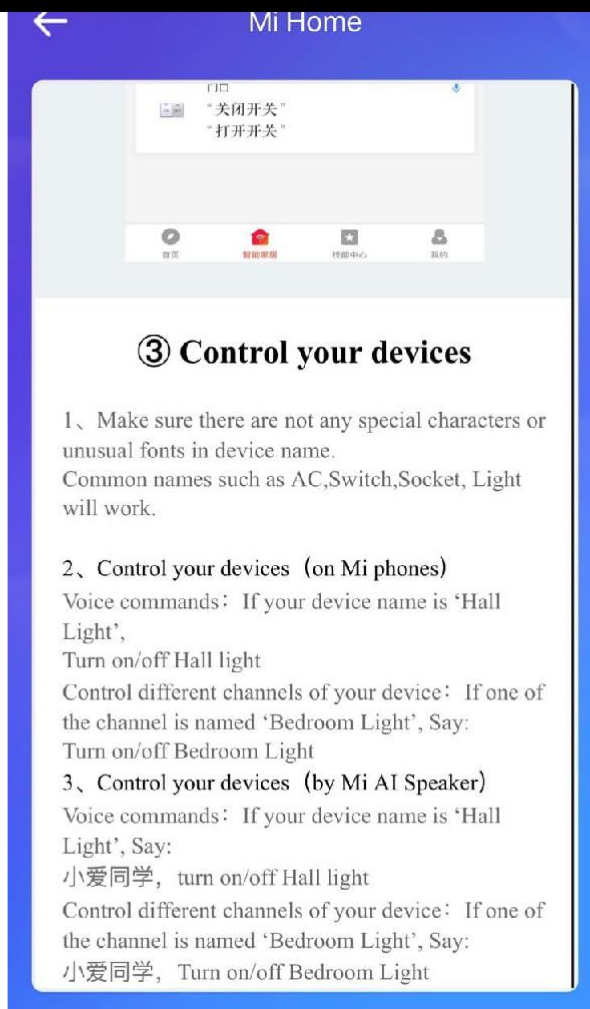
Mi Home

门口
"关闭开关"
"打开开关"

首页 智能家居 技能中心 我的

③ Control your devices

1、Make sure there are not any special characters or unusual fonts in device name.
Common names such as AC,Switch,Socket, Light will work.

2、Control your devices（on Mi phones)
Voice commands：If your device name is 'Hall Light',
Turn on/off Hall light
Control different channels of your device：If one of the channel is named 'Bedroom Light', Say:
Turn on/off Bedroom Light
3、Control your devices（by Mi AI Speaker)
Voice commands：If your device name is 'Hall Light', Say:
小爱同学，turn on/off Hall light
Control different channels of your device：If one of the channel is named 'Bedroom Light', Say:
小爱同学，Turn on/off Bedroom Light